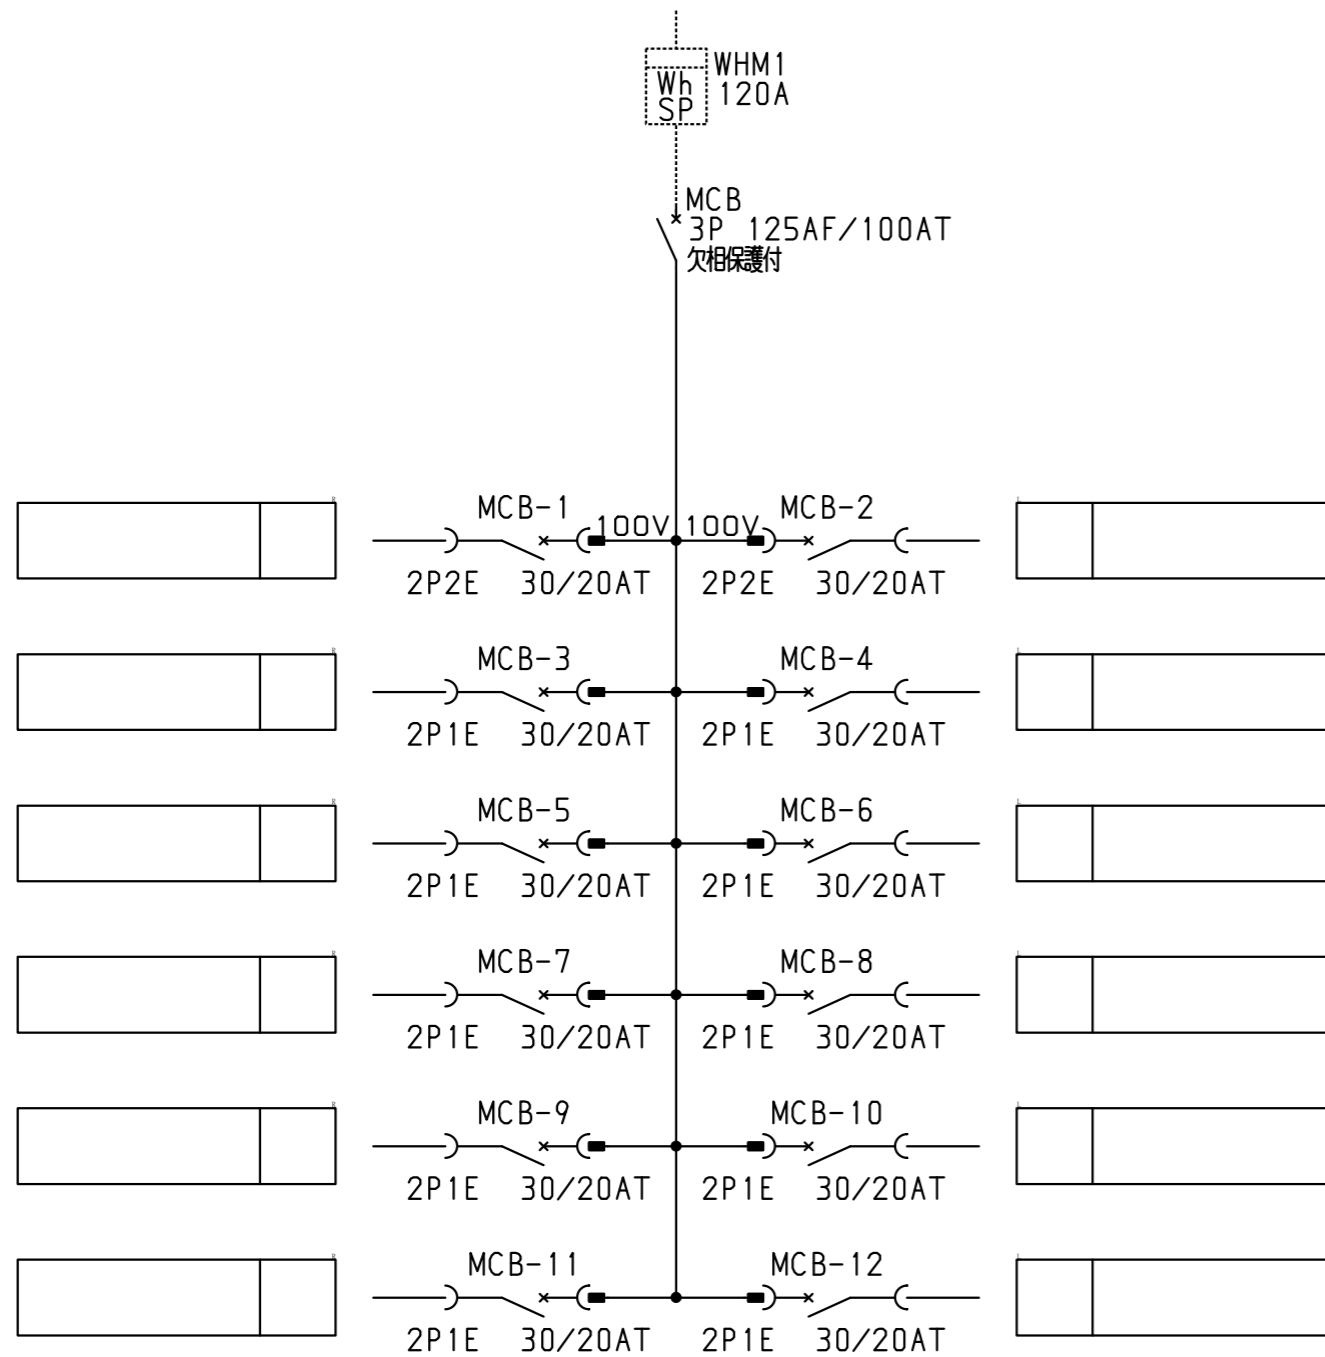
Wh
SP
WHM1
120A

MCB
3P 125AF/100AT
欠相保護付

MCB-1
100V
100V
MCB-2
2P2E
30/20AT
2P2E
30/20AT

MCB-3
MCB-4
2P1E
30/20AT
2P1E
30/20AT

MCB-5
MCB-6
2P1E
30/20AT
2P1E
30/20AT

MCB-7
MCB-8
2P1E
30/20AT
2P1E
30/20AT

MCB-9
MCB-10
2P1E
30/20AT
2P1E
30/20AT

MCB-11
MCB-12
2P1E
30/20AT
2P1E
30/20AT